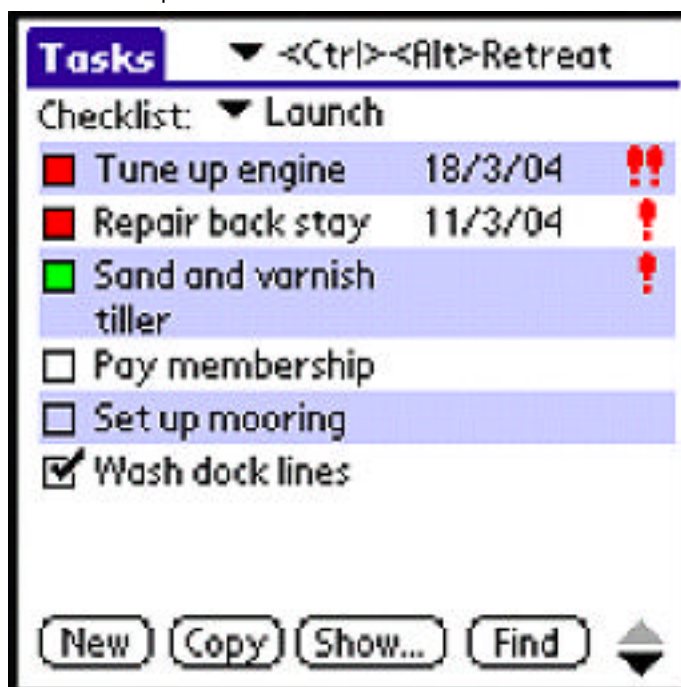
Tasks ▼ <Ctrl>-<Alt>Retreat

Checklist: ▼ Launch

Tune up engine 18/3/04 !!

Repair back stay 11/3/04 !

Sand and varnish tiller !

Pay membership

Set up mooring

Wash dock lines

New Copy Show... Find